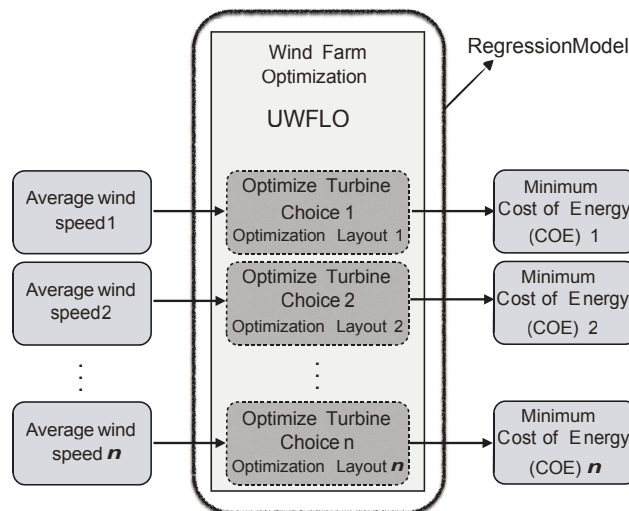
Wind Farm Optimization

UWFLO

RegressionModel

Average wind speed1

Optimize Turbine Choice 1
Optimization Layout 1

Minimum Cost of Energy (COE) 1

Average wind speed2

Optimize Turbine Choice 2
Optimization Layout 2

Minimum Cost of Energy (COE) 2

⋮

⋮

Average wind speed $n$

Optimize Turbine Choice n
Optimization Layout $n$

Minimum Cost of Energy (COE) $n$